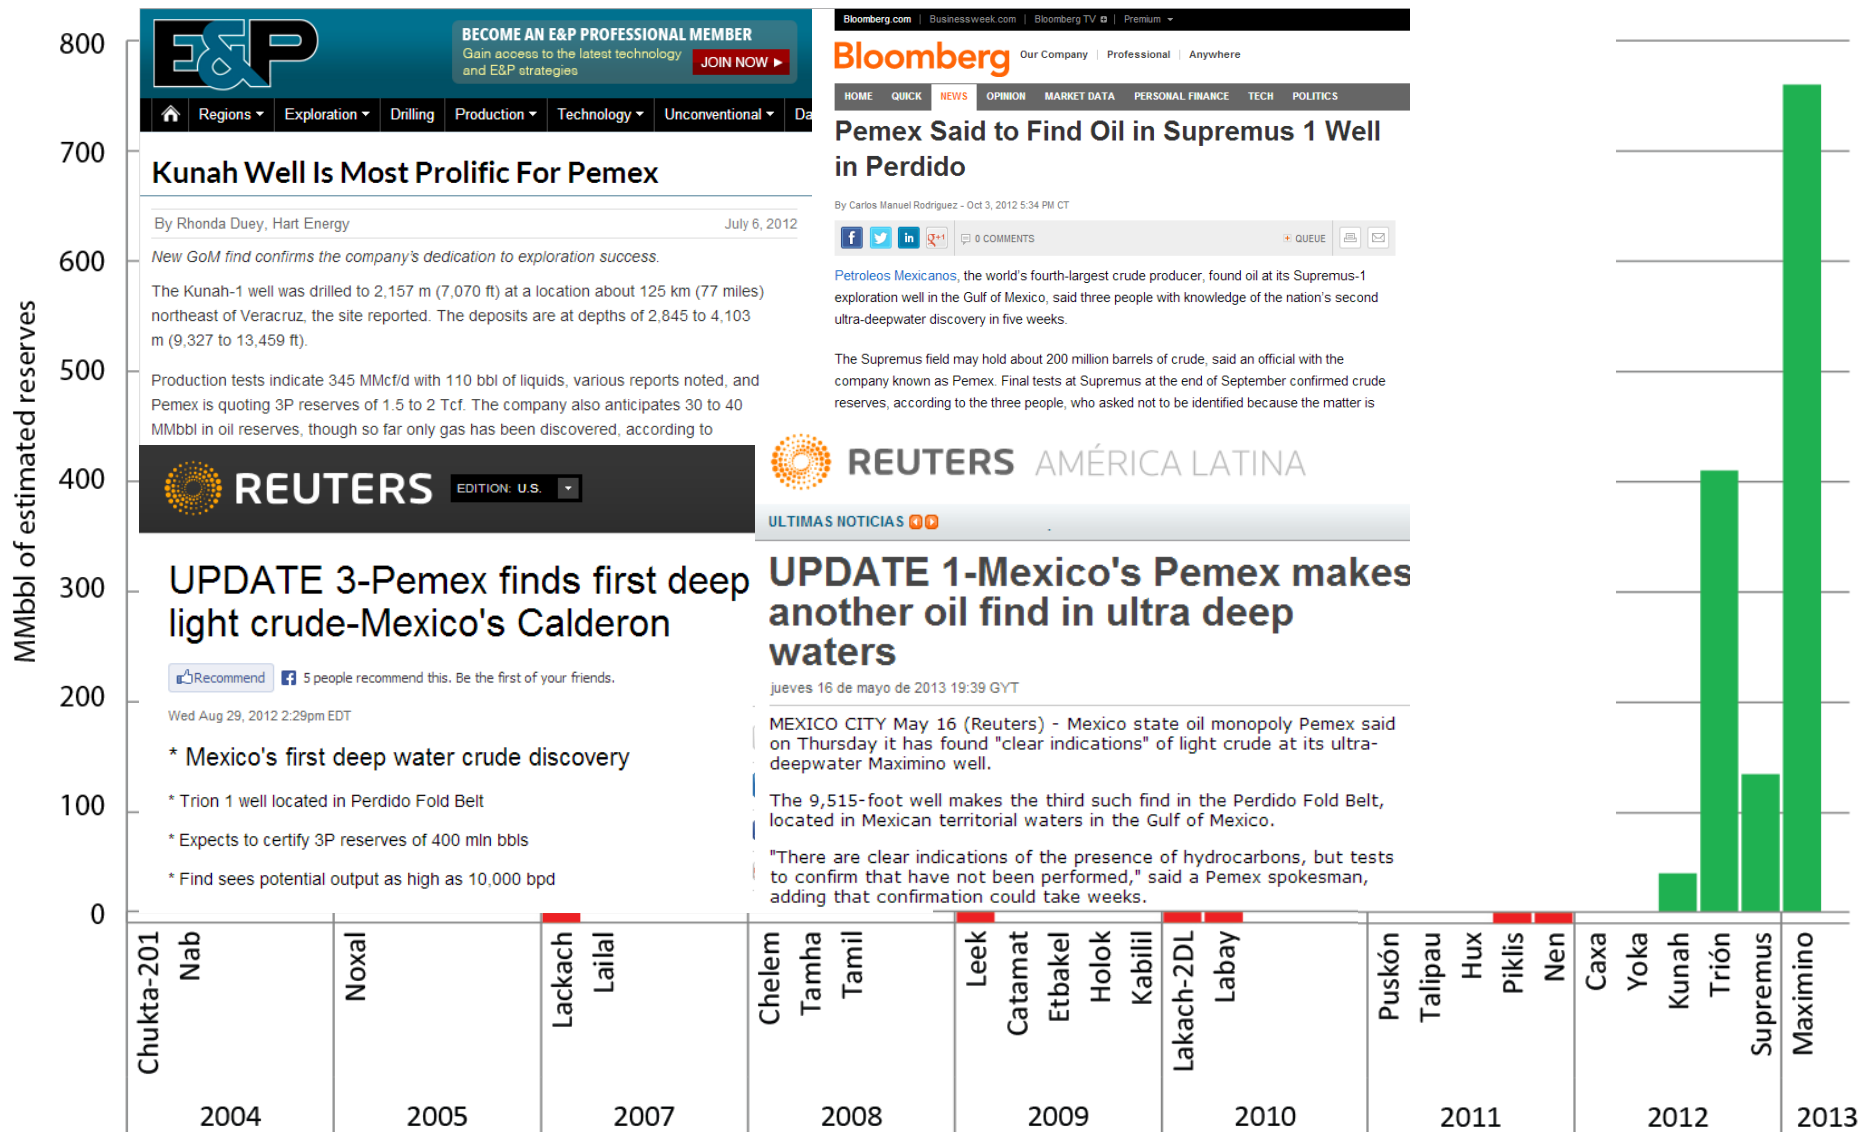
800
700
600
500
400
300
200
100
0
MMbbl of estimated reserves

E&P
BECOME AN E&P PROFESSIONAL MEMBER
Gain access to the latest technology and E&P strategies
JOIN NOW ▸
Regions ▾ Exploration ▾ Drilling Production ▾ Technology ▾ Unconventional ▾ Da

Kunah Well Is Most Prolific For Pemex

By Rhonda Duey, Hart Energy July 6, 2012

New GoM find confirms the company's dedication to exploration success.

The Kunah-1 well was drilled to 2,157 m (7,070 ft) at a location about 125 km (77 miles) northeast of Veracruz, the site reported. The deposits are at depths of 2,845 to 4,103 m (9,327 to 13,459 ft).

Production tests indicate 345 MMcf/d with 110 bbl of liquids, various reports noted, and Pemex is quoting 3P reserves of 1.5 to 2 Tcf. The company also anticipates 30 to 40 MMbbl in oil reserves, though so far only gas has been discovered, according to

REUTERS EDITION: U.S.

UPDATE 3-Pemex finds first deep light crude-Mexico's Calderon

Recommend 5 people recommend this. Be the first of your friends.

Wed Aug 29, 2012 2:29pm EDT

* Mexico's first deep water crude discovery

* Trion 1 well located in Perdido Fold Belt

* Expects to certify 3P reserves of 400 mln bbls

* Find sees potential output as high as 10,000 bpd

Bloomberg.com | Businessweek.com | Bloomberg TV | Premium ▾
Bloomberg Our Company | Professional | Anywhere
HOME QUICK NEWS OPINION MARKET DATA PERSONAL FINANCE TECH POLITICS

Pemex Said to Find Oil in Supremus 1 Well in Perdido

By Carlos Manuel Rodriguez - Oct 3, 2012 5:34 PM CT

0 COMMENTS QUEUE

Petroleos Mexicanos, the world's fourth-largest crude producer, found oil at its Supremus-1 exploration well in the Gulf of Mexico, said three people with knowledge of the nation's second ultra-deepwater discovery in five weeks.

The Supremus field may hold about 200 million barrels of crude, said an official with the company known as Pemex. Final tests at Supremus at the end of September confirmed crude reserves, according to the three people, who asked not to be identified because the matter is

REUTERS AMÉRICA LATINA

ULTIMAS NOTICIAS

UPDATE 1-Mexico's Pemex makes another oil find in ultra deep waters

jueves 16 de mayo de 2013 19:39 GYT

MEXICO CITY May 16 (Reuters) - Mexico state oil monopoly Pemex said on Thursday it has found "clear indications" of light crude at its ultra-deepwater Maximino well.

The 9,515-foot well makes the third such find in the Perdido Fold Belt, located in Mexican territorial waters in the Gulf of Mexico.

"There are clear indications of the presence of hydrocarbons, but tests to confirm that have not been performed," said a Pemex spokesman, adding that confirmation could take weeks.

Chukta-201 Nab Noxal Lackach Lailal Chelem Tamha Tamil Leek Catamat Etbakel Holok Kabilil Lakach-2DL Labay Puskón Talipau Hux Piklis Nen Caxa Yoka Kunah Trión Supremus Maximino

2004 2005 2007 2008 2009 2010 2011 2012 2013